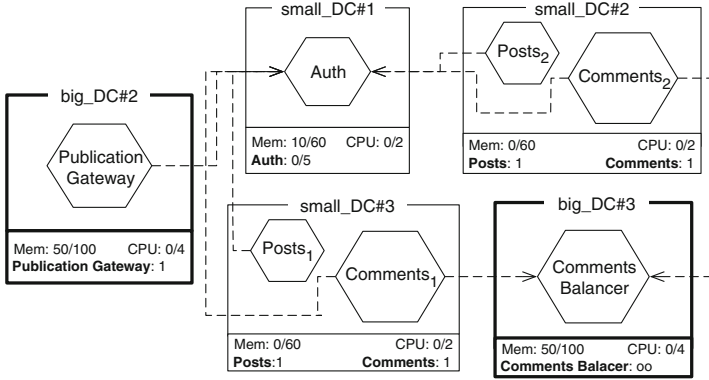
small_DC#1

Auth

Mem: 10/60 CPU: 0/2
**Auth**: 0/5

small_DC#2

Posts$_2$

Comments$_2$

Mem: 0/60 CPU: 0/2
**Posts**: 1 **Comments**: 1

big_DC#2

Publication Gateway

Mem: 50/100 CPU: 0/4
**Publication Gateway**: 1

small_DC#3

Posts$_1$

Comments$_1$

Mem: 0/60 CPU: 0/2
**Posts**:1 **Comments**: 1

big_DC#3

Comments Balancer

Mem: 50/100 CPU: 0/4
**Comments Balacer**: oo